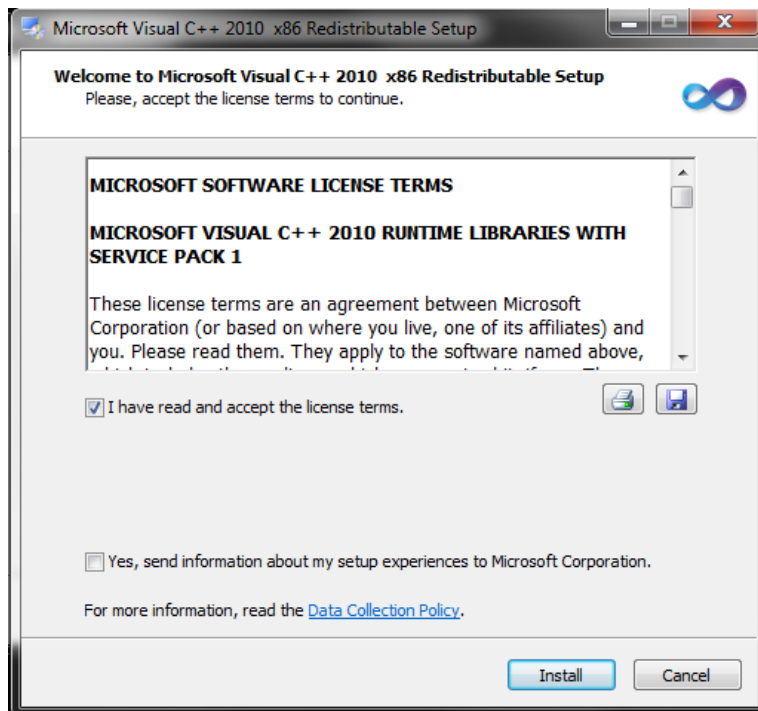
Microsoft Visual C++ 2010 x86 Redistributable Setup

Welcome to Microsoft Visual C++ 2010 x86 Redistributable Setup
Please, accept the license terms to continue.

MICROSOFT SOFTWARE LICENSE TERMS

MICROSOFT VISUAL C++ 2010 RUNTIME LIBRARIES WITH SERVICE PACK 1

These license terms are an agreement between Microsoft Corporation (or based on where you live, one of its affiliates) and you. Please read them. They apply to the software named above, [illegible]

I have read and accept the license terms.

Yes, send information about my setup experiences to Microsoft Corporation.

For more information, read the Data Collection Policy.

Install

Cancel